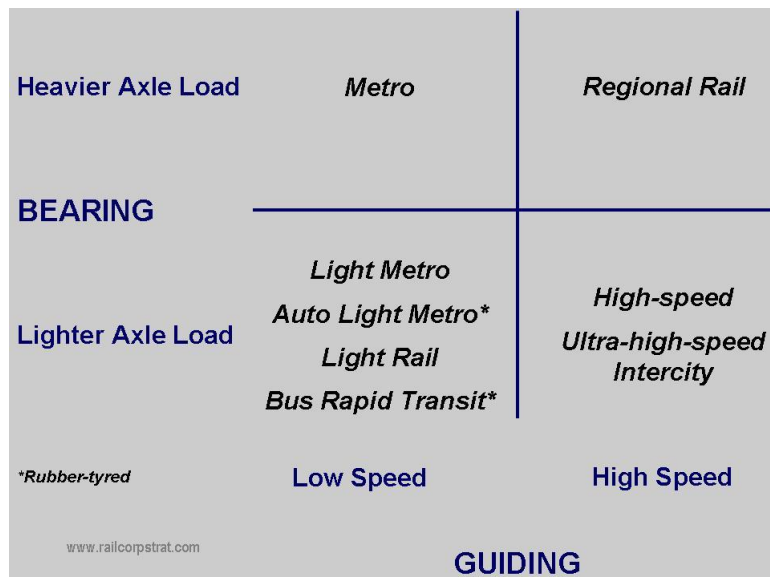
Heavier Axle Load

Metro

Regional Rail

BEARING

Lighter Axle Load

Light Metro
Auto Light Metro*
Light Rail
Bus Rapid Transit*

High-speed
Ultra-high-speed Intercity

*Rubber-tyred

Low Speed

High Speed

www.railcorpstrat.com

GUIDING